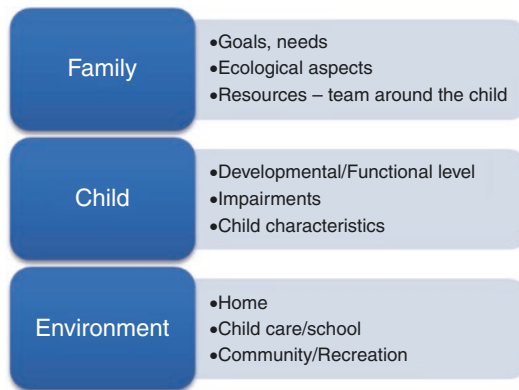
Family

•Goals, needs
•Ecological aspects
•Resources – team around the child

Child

•Developmental/Functional level
•Impairments
•Child characteristics

Environment

•Home
•Child care/school
•Community/Recreation